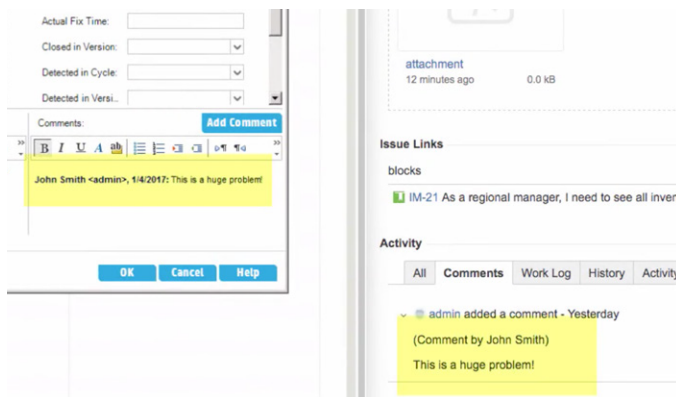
Actual Fix Time:
Closed in Version:
Detected in Cycle:
Detected in Versi..
Comments:
Add Comment
B I U A
John Smith <admin>, 1/4/2017: This is a huge problem!
OK Cancel Help

attachment
12 minutes ago 0.0 kB

Issue Links
blocks
IM-21 As a regional manager, I need to see all inver

Activity
All Comments Work Log History Activity
admin added a comment - Yesterday
(Comment by John Smith)
This is a huge problem!